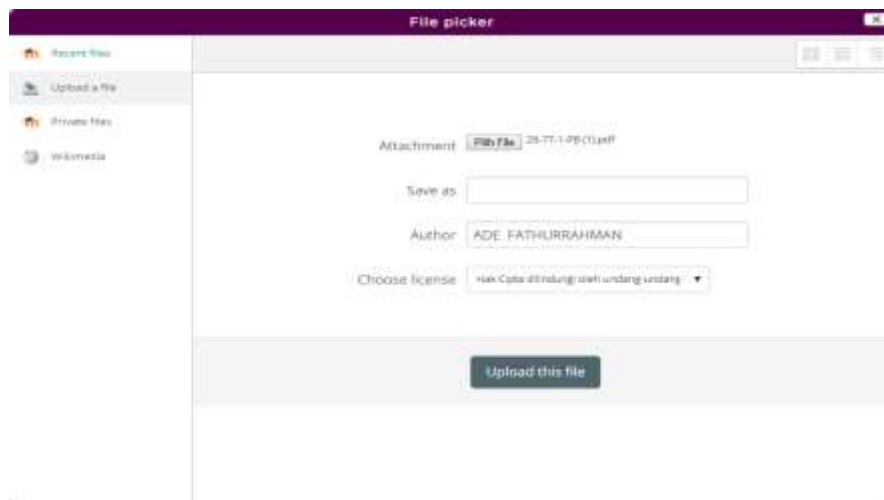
File picker

Recent files

Upload a file

Private files

Wikimedia

Attachment [Pilih File] 26-77-1-PB (1).pdf

Save as

Author ADE FATHURRAHMAN

Choose license Hak Cipta dilindungi oleh undang undang

Upload this file